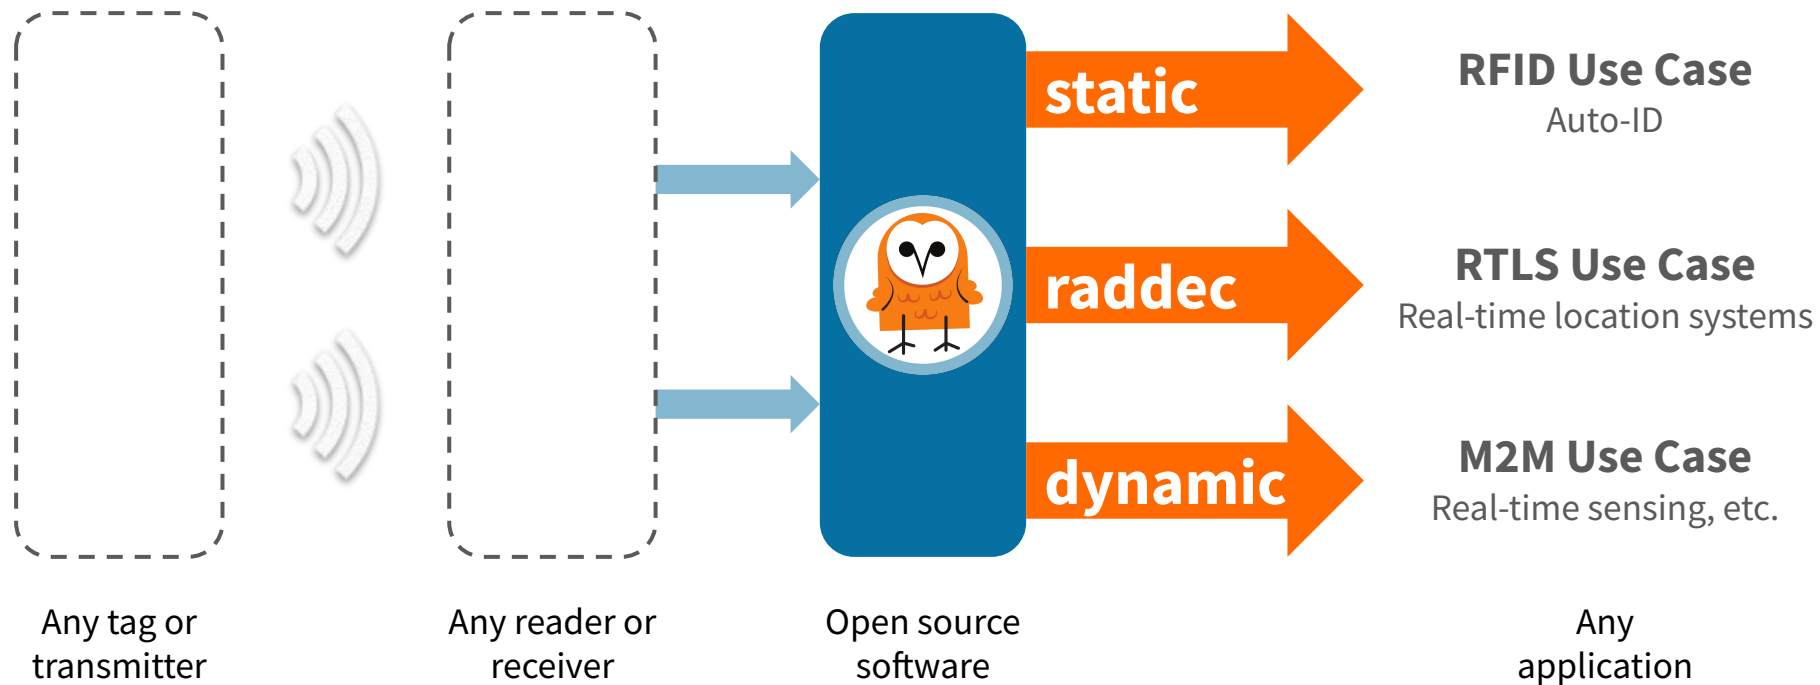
static

raddec

dynamic

RFID Use Case
Auto-ID

RTLS Use Case
Real-time location systems

M2M Use Case
Real-time sensing, etc.

Any tag or transmitter

Any reader or receiver

Open source software

Any application